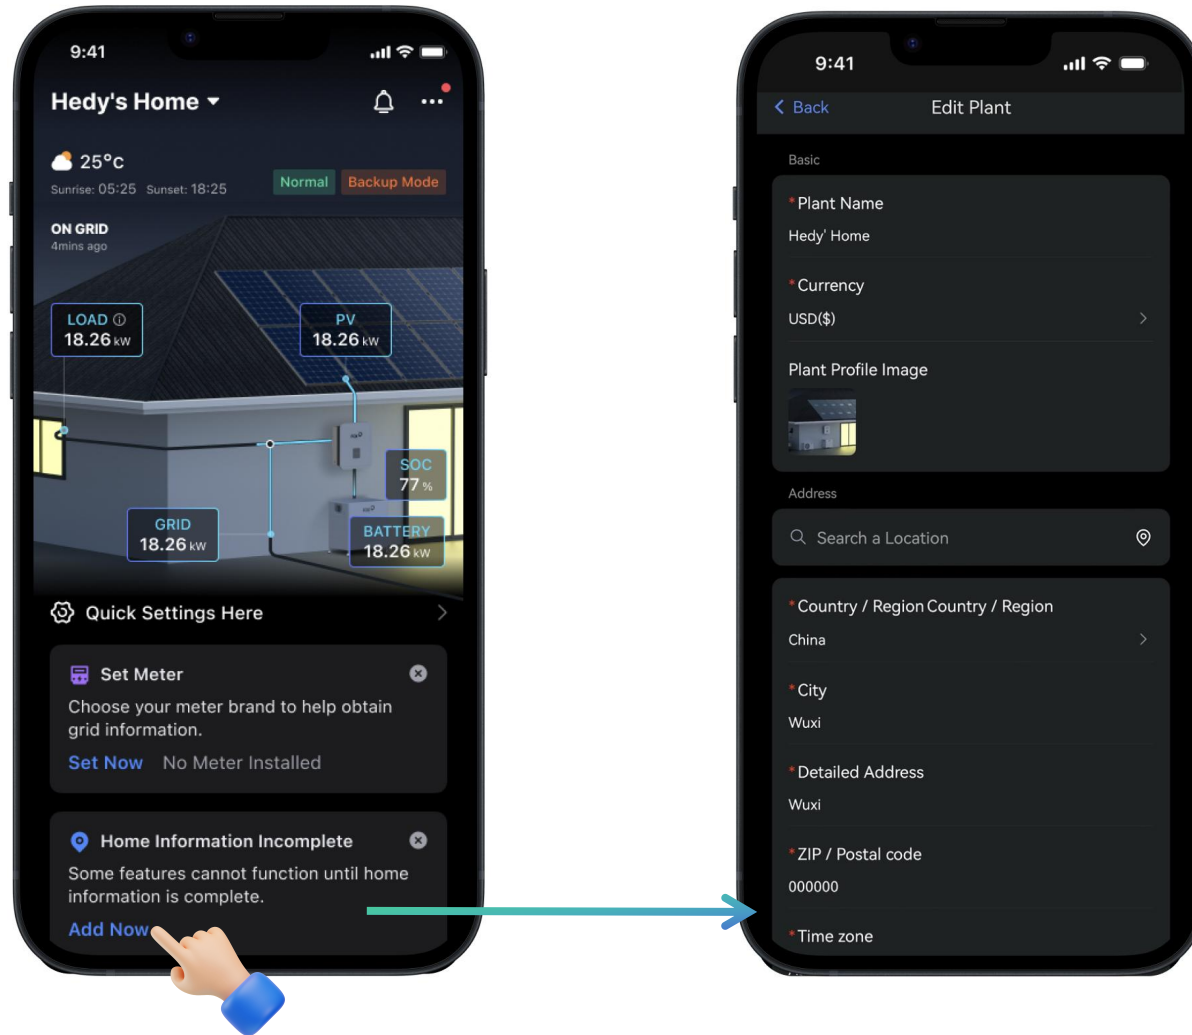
9:41

Hedy's Home

25°c
Sunrise: 05:25 Sunset: 18:25

Normal Backup Mode

ON GRID
4mins ago

LOAD
18.26 kW

PV
18.26 kW

SOC
77 %

GRID
18.26 kW

BATTERY
18.26 kW

Quick Settings Here

Set Meter
Choose your meter brand to help obtain grid information.
Set Now No Meter Installed

Home Information Incomplete
Some features cannot function until home information is complete.
Add Now

9:41

Back Edit Plant

Basic

*Plant Name
Hedy' Home

*Currency
USD($)

Plant Profile Image

Address

Search a Location

*Country / Region Country / Region
China

*City
Wuxi

*Detailed Address
Wuxi

*ZIP / Postal code
000000

*Time zone